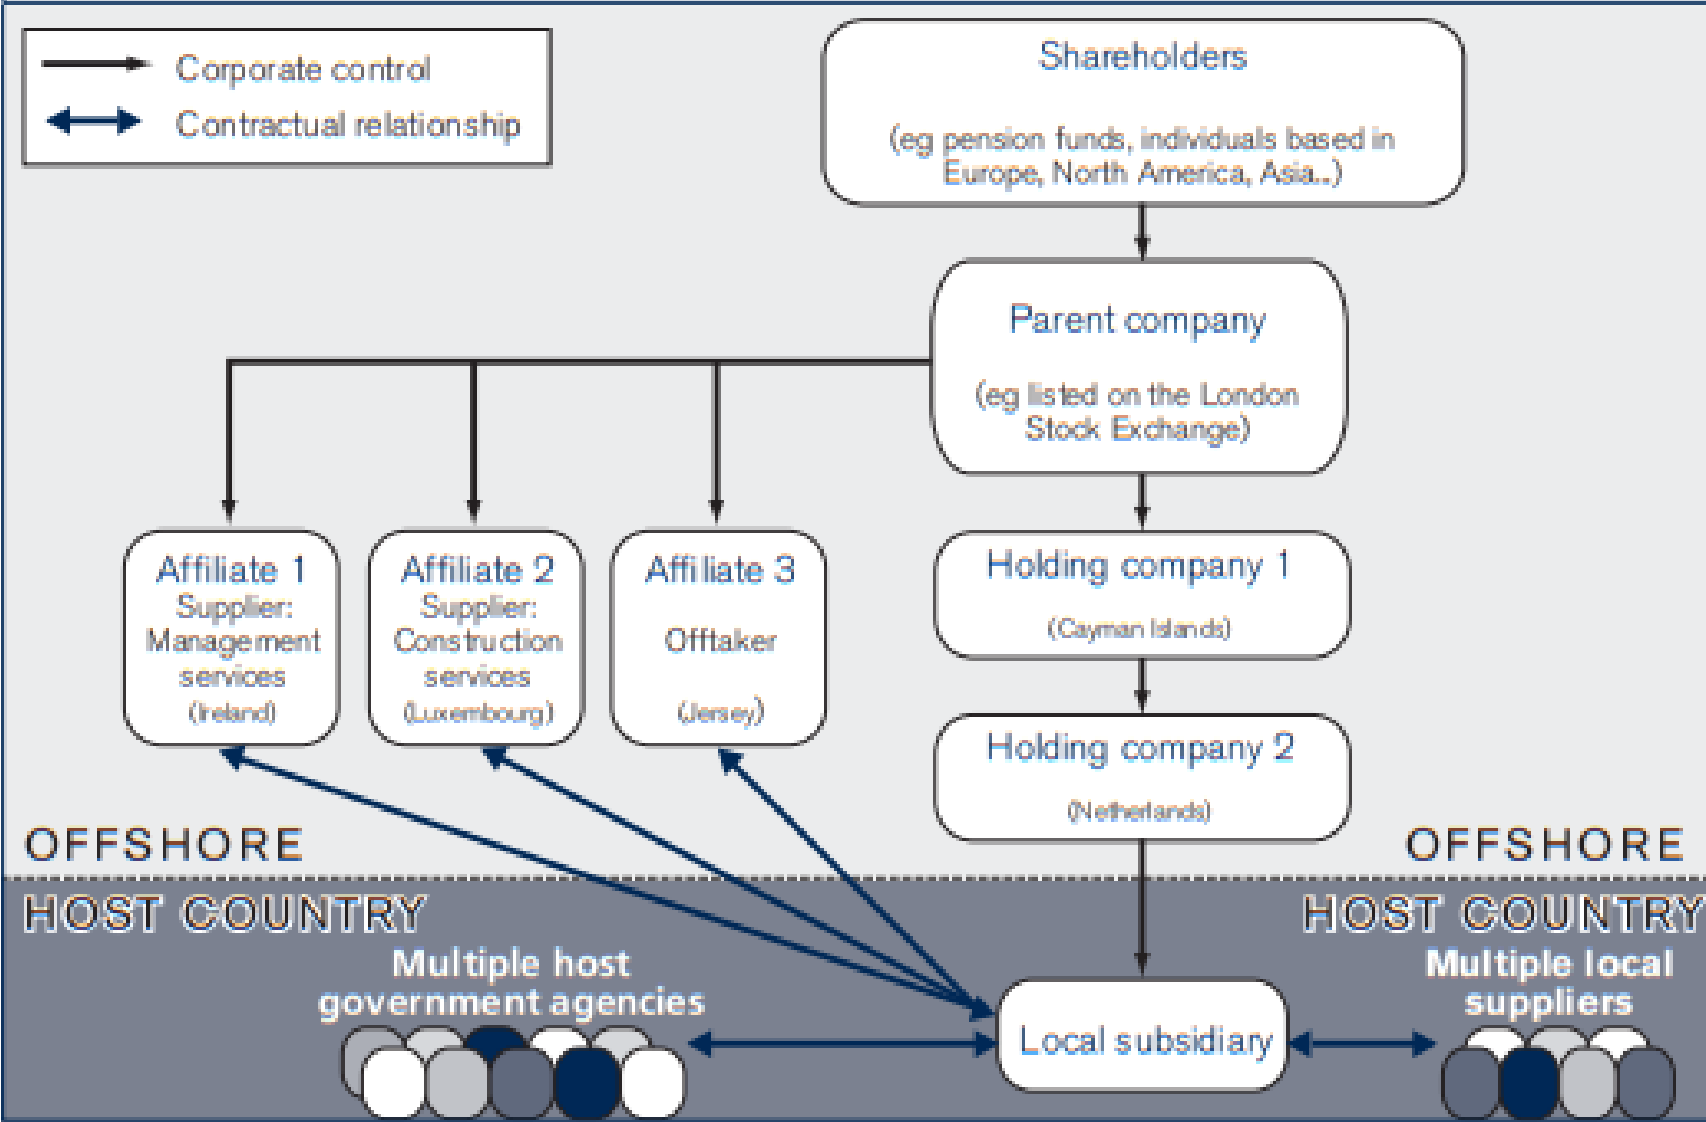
Corporate control

Contractual relationship

Shareholders

(eg pension funds, individuals based in Europe, North America, Asia..)

Parent company

(eg listed on the London Stock Exchange)

Affiliate 1
Supplier: Management services
(Ireland)

Affiliate 2
Supplier: Construction services
(Luxembourg)

Affiliate 3
Offtaker
(Jersey)

Holding company 1
(Cayman Islands)

Holding company 2
(Netherlands)

OFFSHORE

OFFSHORE

HOST COUNTRY

HOST COUNTRY

Multiple host government agencies

Local subsidiary

Multiple local suppliers